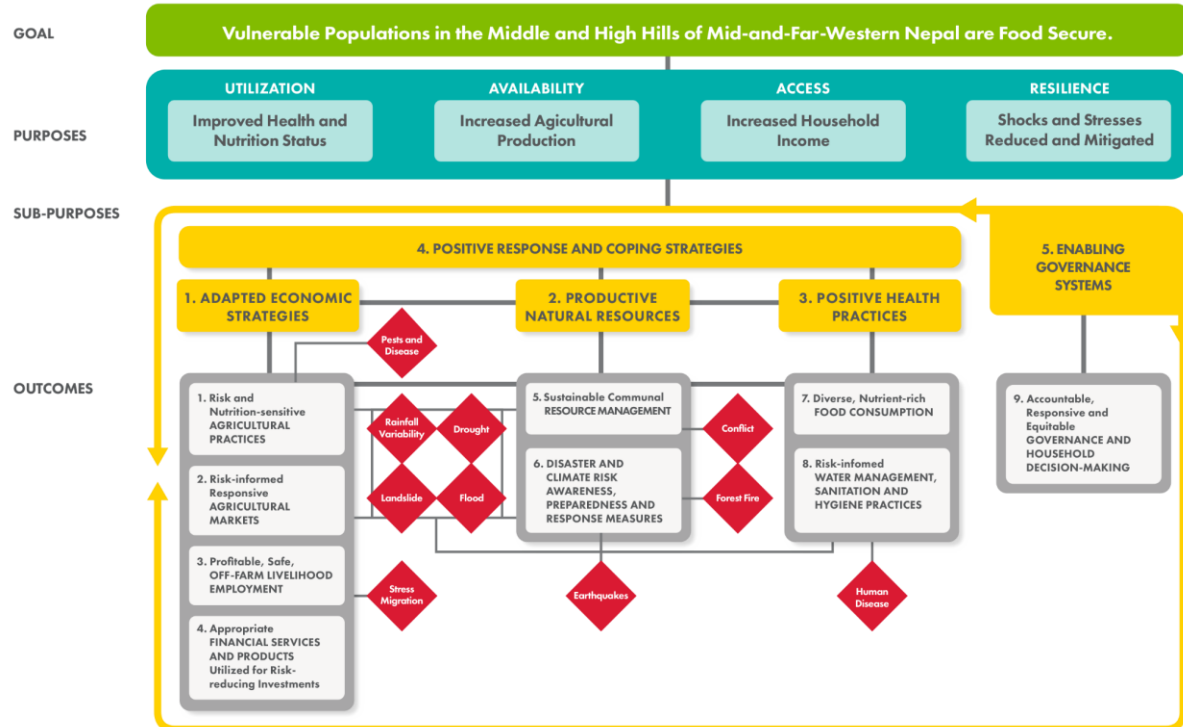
GOAL

Vulnerable Populations in the Middle and High Hills of Mid-and-Far-Western Nepal are Food Secure.

PURPOSES

UTILIZATION
Improved Health and Nutrition Status

AVAILABILITY
Increased Agicultural Production

ACCESS
Increased Household Income

RESILIENCE
Shocks and Stresses Reduced and Mitigated

SUB-PURPOSES

4. POSITIVE RESPONSE AND COPING STRATEGIES

5. ENABLING GOVERNANCE SYSTEMS

1. ADAPTED ECONOMIC STRATEGIES

2. PRODUCTIVE NATURAL RESOURCES

3. POSITIVE HEALTH PRACTICES

OUTCOMES

Pests and Disease

1. Risk and Nutrition-sensitive AGRICULTURAL PRACTICES

2. Risk-informed Responsive AGRICULTURAL MARKETS

3. Profitable, Safe, OFF-FARM LIVELIHOOD EMPLOYMENT

4. Appropriate FINANCIAL SERVICES AND PRODUCTS Utilized for Risk-reducing Investments

Rainfall Variability

Drought

Landslide

Flood

Stress Migration

5. Sustainable Communal RESOURCE MANAGEMENT

6. DISASTER AND CLIMATE RISK AWARENESS, PREPAREDNESS AND RESPONSE MEASURES

Conflict

Forest Fire

Earthquakes

7. Diverse, Nutrient-rich FOOD CONSUMPTION

8. Risk-infomed WATER MANAGEMENT, SANITATION AND HYGIENE PRACTICES

Human Disease

9. Accountable, Responsive and Equitable GOVERNANCE AND HOUSEHOLD DECISION-MAKING